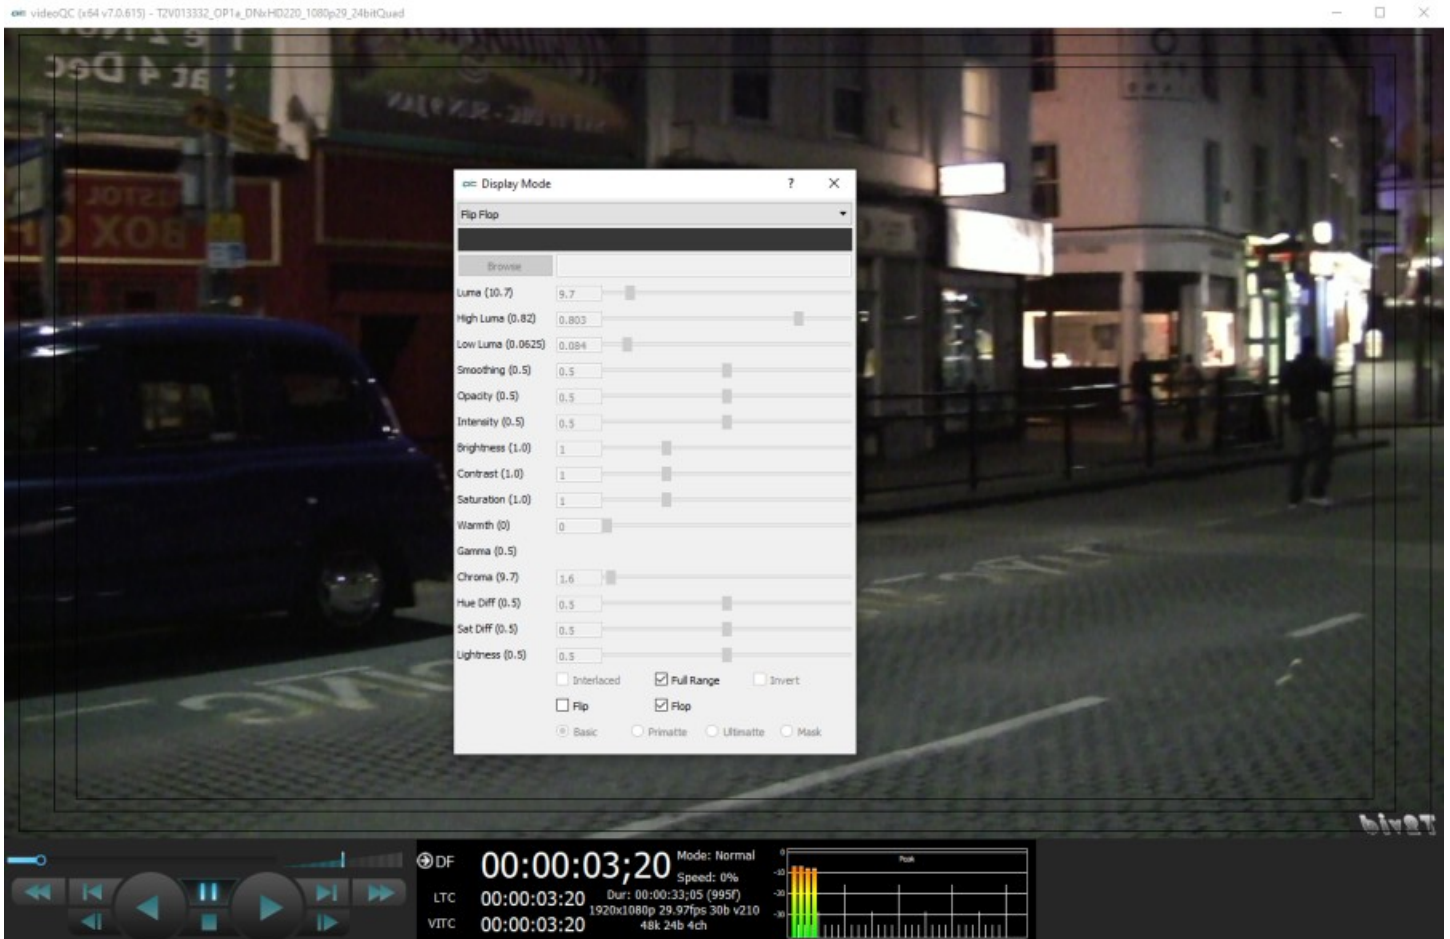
videoQC (x64 v7.0.615) - T2V013332_OP1a_DNxHD220_1080p29_24bitQuad

Display Mode ? ✕

Flip Flop

Browse

Luma (10.7) 9.7
High Luma (0.82) 0.803
Low Luma (0.0625) 0.084
Smoothing (0.5) 0.5
Opacity (0.5) 0.5
Intensity (0.5) 0.5
Brightness (1.0) 1
Contrast (1.0) 1
Saturation (1.0) 1
Warmth (0) 0
Gamma (0.5)
Chroma (9.7) 1.6
Hue Diff (0.5) 0.5
Sat Diff (0.5) 0.5
Lightness (0.5) 0.5

Interlaced Full Range Invert
Flip Flop
Basic Primatte Ultimatte Mask

DF 00:00:03;20 Mode: Normal Speed: 0%
LTC 00:00:03:20 Dur: 00:00:33;05 (995f)
VITC 00:00:03:20 1920x1080p 29.97fps 30b v210 48k 24b 4ch

Peak

-10 -20 -30